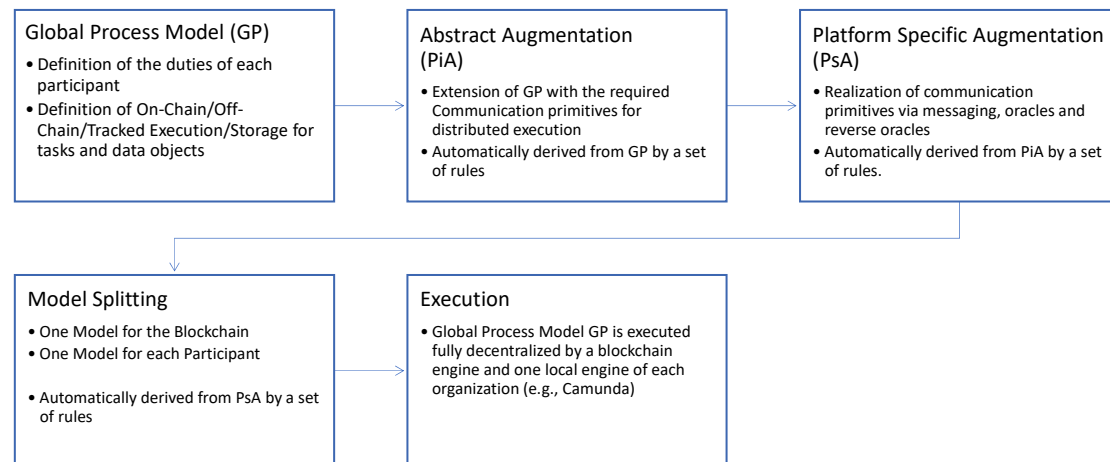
Global Process Model (GP)

• Definition of the duties of each participant
• Definition of On-Chain/Off-Chain/Tracked Execution/Storage for tasks and data objects

Abstract Augmentation (PiA)

• Extension of GP with the required Communication primitives for distributed execution
• Automatically derived from GP by a set of rules

Platform Specific Augmentation (PsA)

• Realization of communication primitives via messaging, oracles and reverse oracles
• Automatically derived from PiA by a set of rules.

Model Splitting

• One Model for the Blockchain
• One Model for each Participant

• Automatically derived from PsA by a set of rules

Execution

• Global Process Model GP is executed fully decentralized by a blockchain engine and one local engine of each organization (e.g., Camunda)